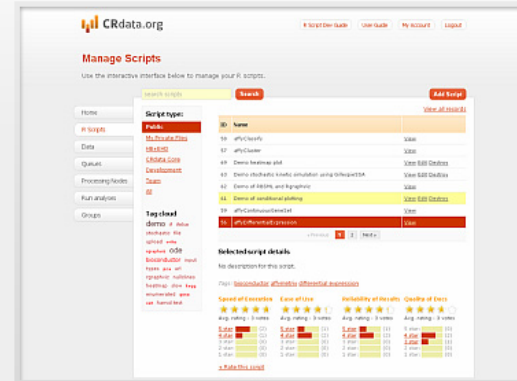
CRdata.org

R Script Dev Guide | User Guide | My Account | Logout

Manage Scripts

Use the interactive interface below to manage your R scripts.

search scripts Search Add Script

Home
R Scripts
Data
Queues
Processing Nodes
Run analysis
Groups

Script type:
Public
My Private Files
HBX/HD
CRdata Core
Development
Team
All

Tag cloud
demo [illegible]

View all records

| ID | Name | |
|---|---|---|
| 59 | affyClassify | View |
| 60 | affyCluster | View |
| 47 | Demo heatmap plot | View Edit Destroy |
| 63 | Demo stochastic kinetic simulation using GillespieSSA | View Edit Destroy |
| 62 | Demo of RBGML and Rgraphviz | View |
| 61 | Demo of conditional plotting | View Edit Destroy |
| 57 | affyContinuousGeneSet | View |
| 56 | affyDifferentialExpression | View |

« Previous 1 2 Next »

Selected script details

No description for this script.

Tags: bioconductor affymetrix differential expression

Speed of Execution | Ease of Use | Reliability of Results | Quality of Docs

Avg. rating - 3 votes

5 star
4 star
3 star
2 star
1 star

» Rate this script